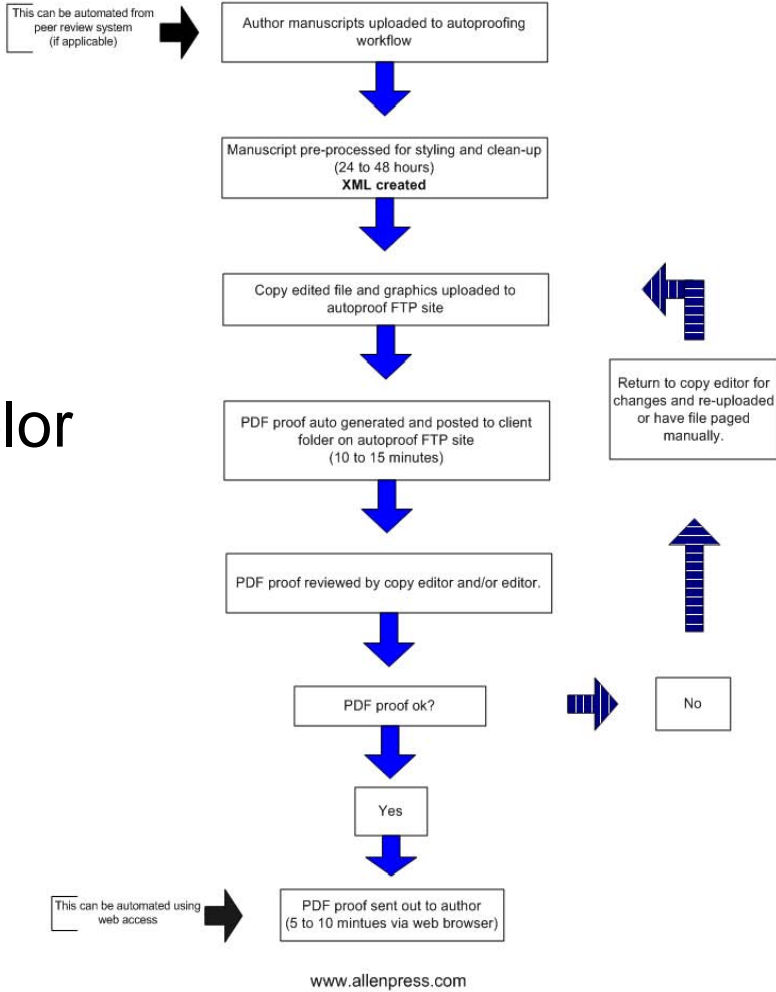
This can be automated from peer review system (if applicable)

Author manuscripts uploaded to autoproofing workflow

Manuscript pre-processed for styling and clean-up (24 to 48 hours)
**XML created**

Copy edited file and graphics uploaded to autoproof FTP site

lor

PDF proof auto generated and posted to client folder on autoproof FTP site (10 to 15 minutes)

Return to copy editor for changes and re-uploaded or have file paged manually.

PDF proof reviewed by copy editor and/or editor.

PDF proof ok?

No

Yes

This can be automated using web access

PDF proof sent out to author (5 to 10 mintues via web browser)

www.allenpress.com